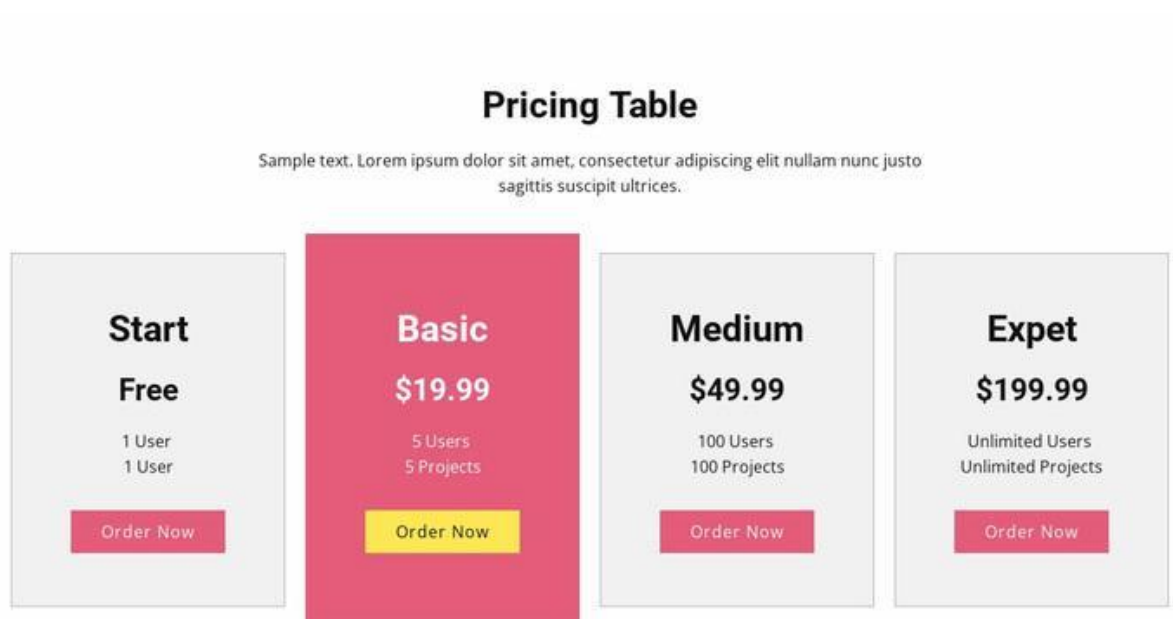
Pricing Table

Sample text. Lorem ipsum dolor sit amet, consectetur adipiscing elit nullam nunc justo sagittis suscipit ultrices.

Start

Free

1 User
1 User

Order Now

Basic

$19.99

5 Users
5 Projects

Order Now

Medium

$49.99

100 Users
100 Projects

Order Now

Expet

$199.99

Unlimited Users
Unlimited Projects

Order Now